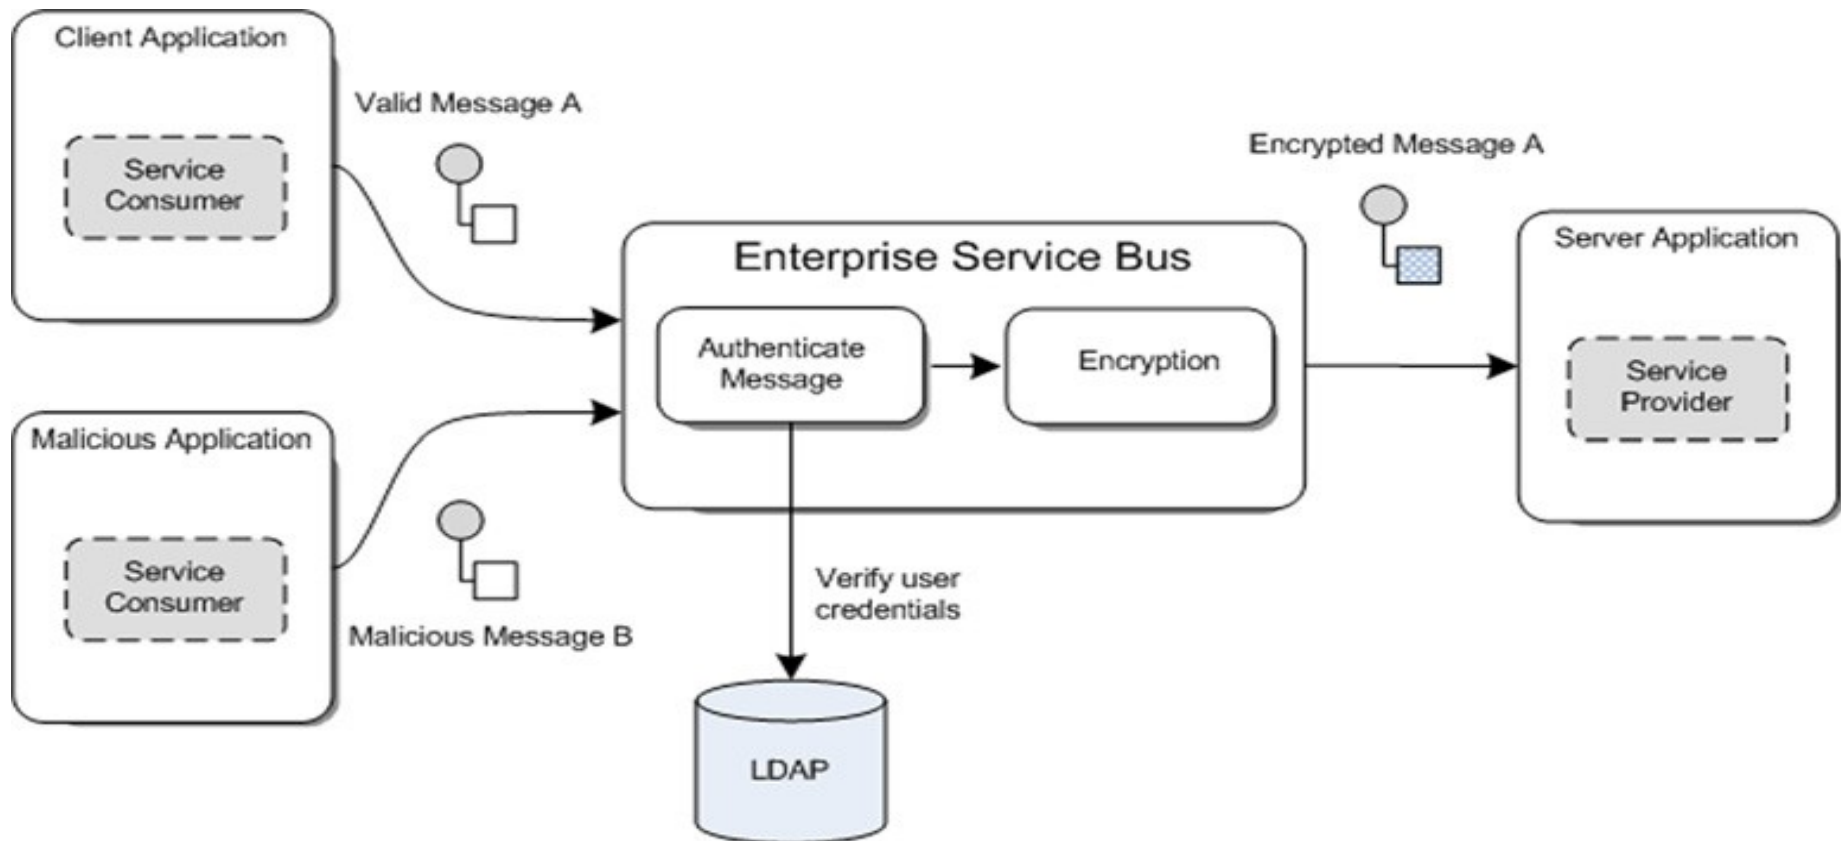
Client Application

Service Consumer

Valid Message A

Malicious Application

Service Consumer

Malicious Message B

Enterprise Service Bus

Authenticate Message

Encryption

Verify user credentials

LDAP

Encrypted Message A

Server Application

Service Provider